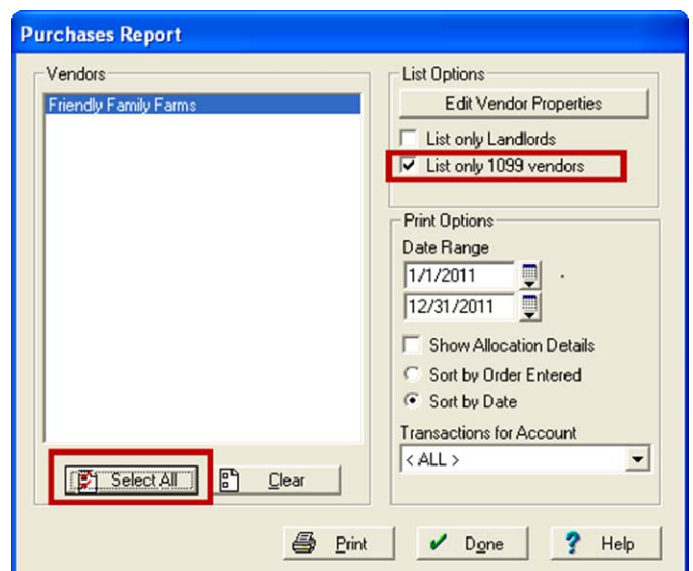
Purchases Report

Vendors

Friendly Family Farms

Select All

Clear

List Options

Edit Vendor Properties

List only Landlords

List only 1099 vendors

Print Options

Date Range

1/1/2011

12/31/2011

Show Allocation Details

Sort by Order Entered

Sort by Date

Transactions for Account

< ALL >

Print

Done

Help